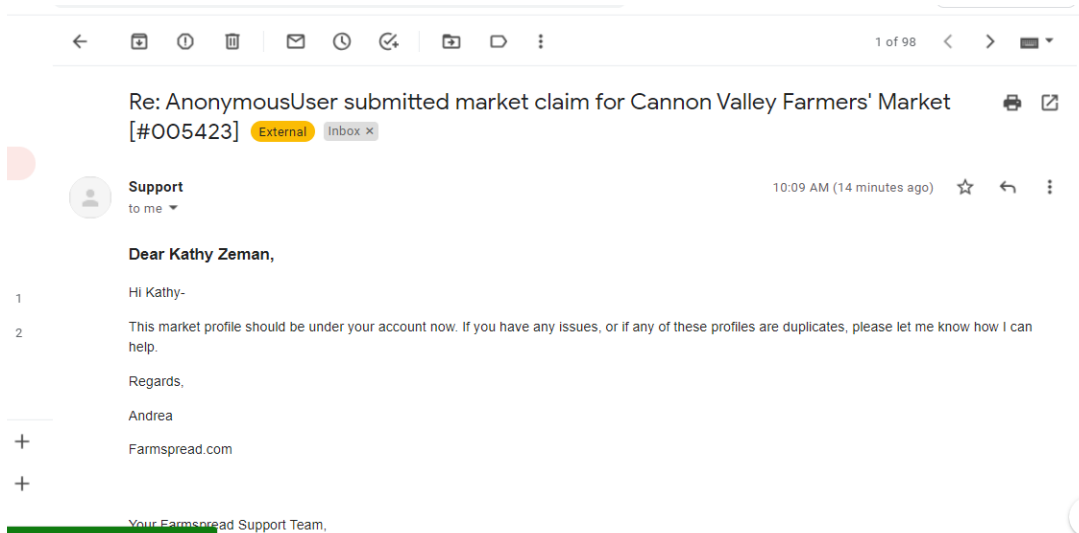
1 of 98

Re: AnonymousUser submitted market claim for Cannon Valley Farmers' Market [#005423] External Inbox ×

Support
to me

10:09 AM (14 minutes ago)

Dear Kathy Zeman,

Hi Kathy-

This market profile should be under your account now. If you have any issues, or if any of these profiles are duplicates, please let me know how I can help.

Regards,

Andrea

Farmspread.com

Your Farmspread Support Team,

1
2